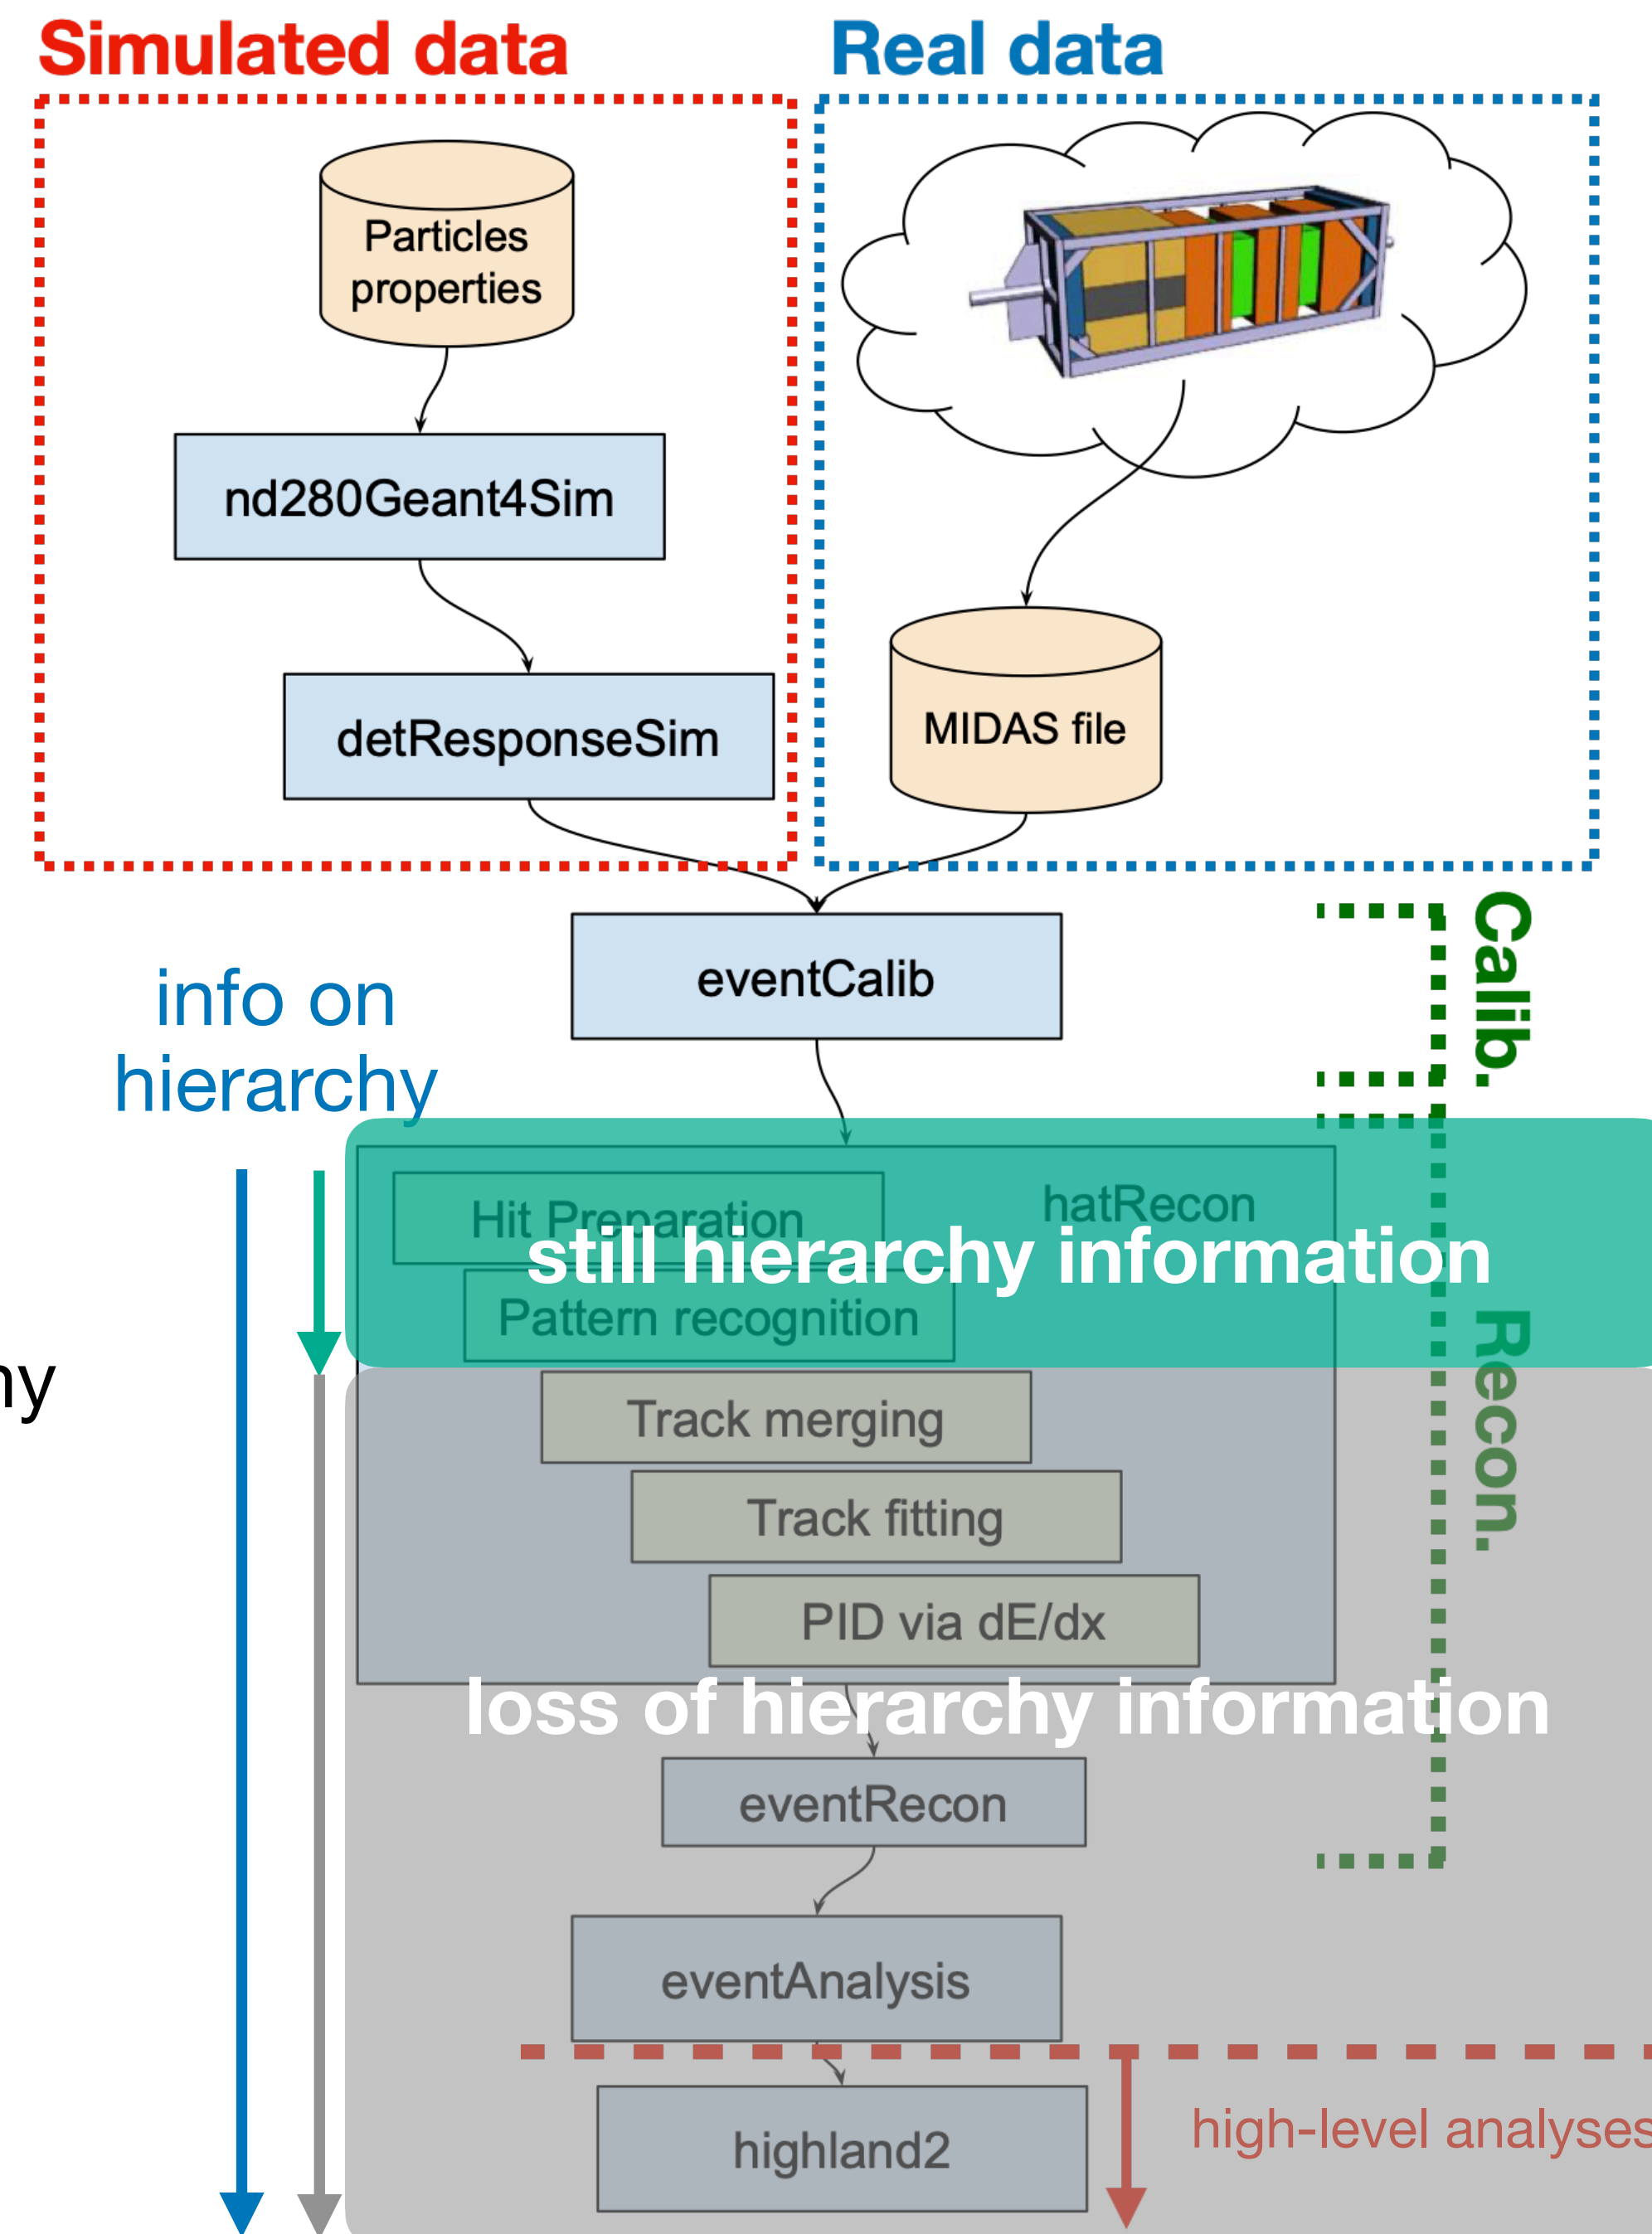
Simulated data

Real data

Particles properties

nd280Geant4Sim

detResponseSim

MIDAS file

eventCalib

Calib.

info on hierarchy

hy

Hit Preparation

hatRecon

still hierarchy information

Pattern recognition

Recon.

Track merging

Track fitting

PID via dE/dx

loss of hierarchy information

eventRecon

eventAnalysis

highland2

high-level analyses